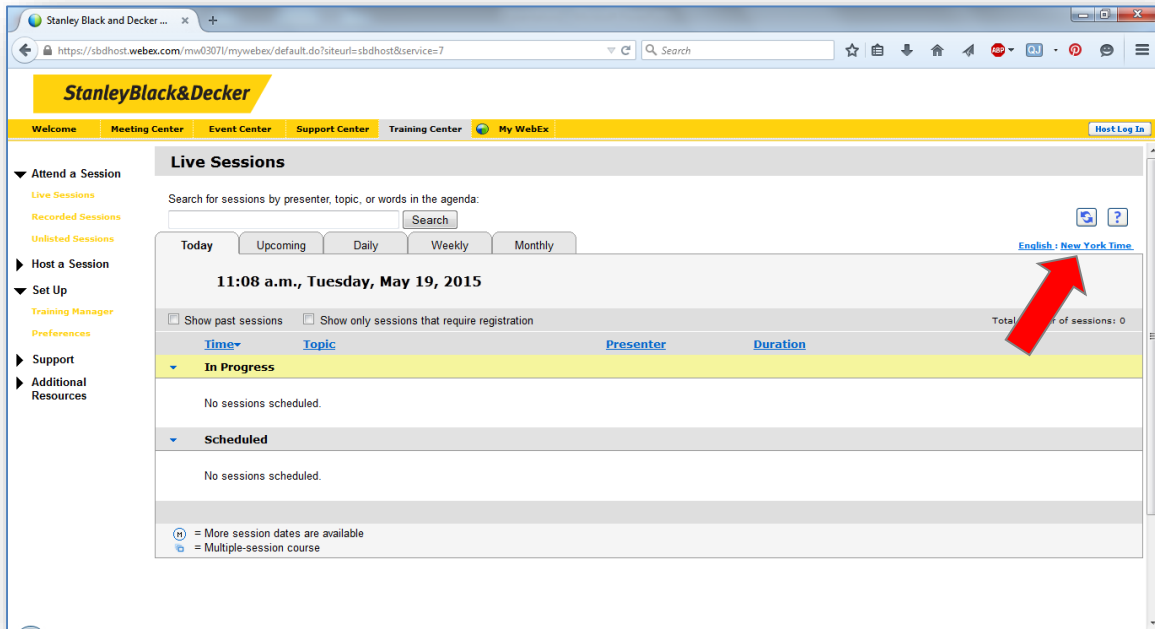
Stanley Black and Decker ...

https://sbdhost.webex.com/mw0307l/mywebex/default.do?siteurl=sbdhost&service=7

Search

StanleyBlack&Decker

Welcome | Meeting Center | Event Center | Support Center | Training Center | My WebEx

Host Log In

Attend a Session
Live Sessions
Recorded Sessions
Unlisted Sessions
Host a Session
Set Up
Training Manager
Preferences
Support
Additional Resources

Live Sessions

Search for sessions by presenter, topic, or words in the agenda:

Search

Today | Upcoming | Daily | Weekly | Monthly

English : New York Time

11:08 a.m., Tuesday, May 19, 2015

Show past sessions
Show only sessions that require registration

Total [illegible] of sessions: 0

| Time | Topic | Presenter | Duration |
|---|---|---|---|

In Progress

No sessions scheduled.

Scheduled

No sessions scheduled.

= More session dates are available
= Multiple-session course